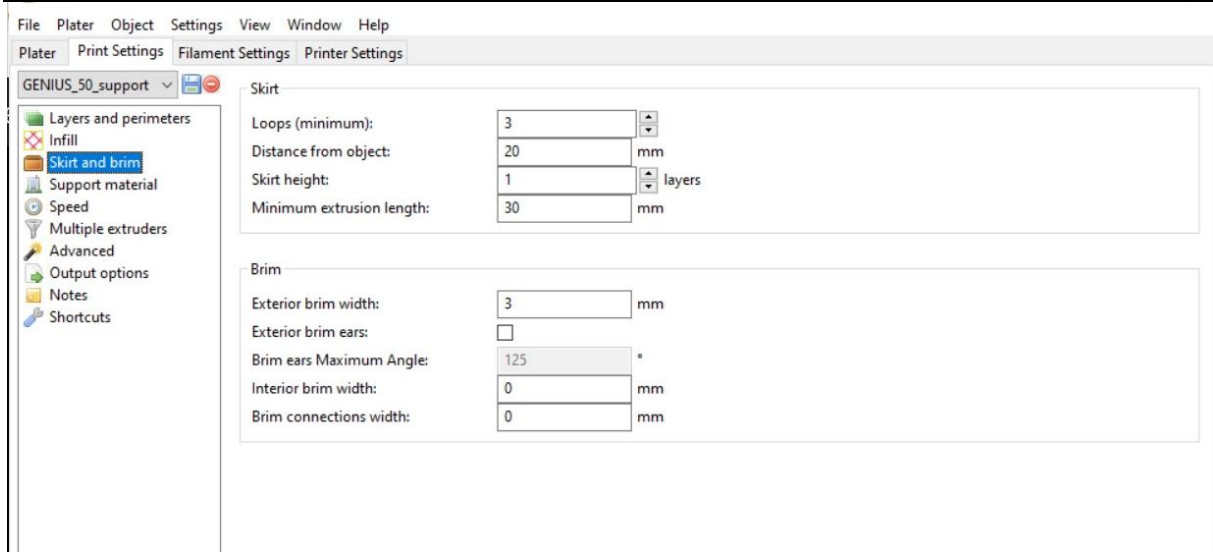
File Plater Object Settings View Window Help

Plater Print Settings Filament Settings Printer Settings

GENIUS_50_support

Layers and perimeters
Infill
Skirt and brim
Support material
Speed
Multiple extruders
Advanced
Output options
Notes
Shortcuts

Skirt

Loops (minimum): 3
Distance from object: 20 mm
Skirt height: 1 layers
Minimum extrusion length: 30 mm

Brim

Exterior brim width: 3 mm
Exterior brim ears:
Brim ears Maximum Angle: 125 °
Interior brim width: 0 mm
Brim connections width: 0 mm